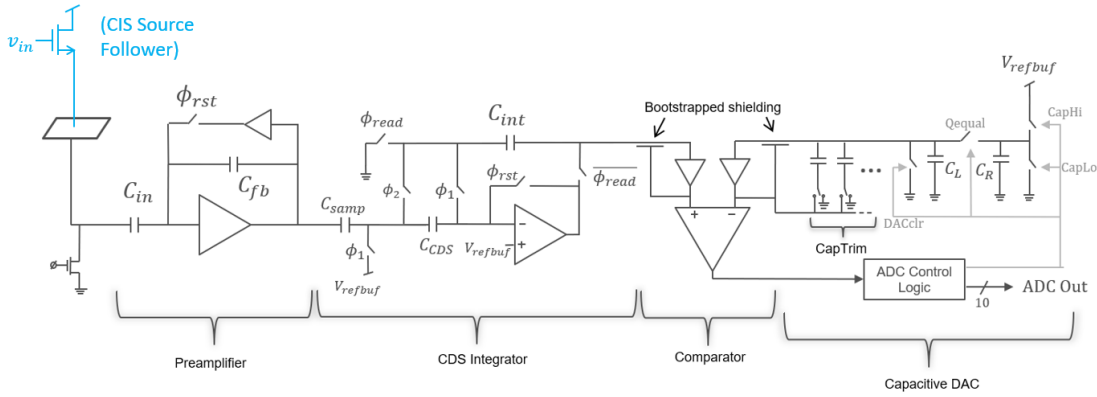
$v_{in}$ (CIS Source Follower)

$\phi_{rst}$

$C_{fb}$

$C_{in}$

ø

Preamplifier

$\phi_{read}$

$C_{int}$

$\phi_2$

$\phi_1$

$\phi_{rst}$

$\overline{\phi_{read}}$

$C_{samp}$

$\phi_1$

$C_{CDS}$

$V_{refbuf}$

$V_{refbuf}$

CDS Integrator

Bootstrapped shielding

+ −

Comparator

$V_{refbuf}$

CapHi

Qequal

CapLo

$C_L$

$C_R$

DACclr

CapTrim

ADC Control Logic

10

ADC Out

Capacitive DAC